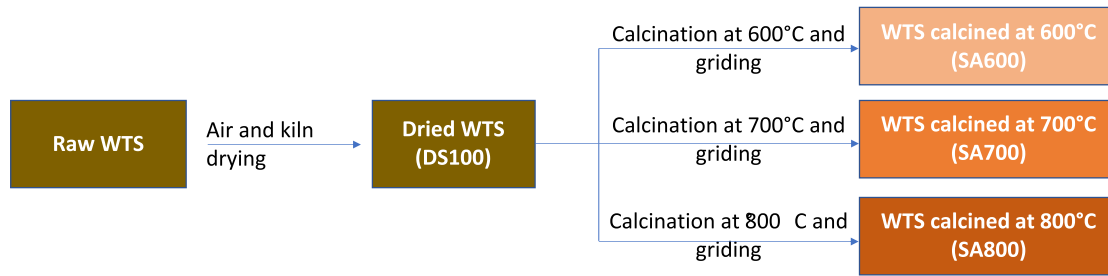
Raw WTS

Air and kiln drying

Dried WTS (DS100)

Calcination at 600°C and griding

WTS calcined at 600°C (SA600)

Calcination at 700°C and griding

WTS calcined at 700°C (SA700)

Calcination at 800 C and griding

WTS calcined at 800°C (SA800)